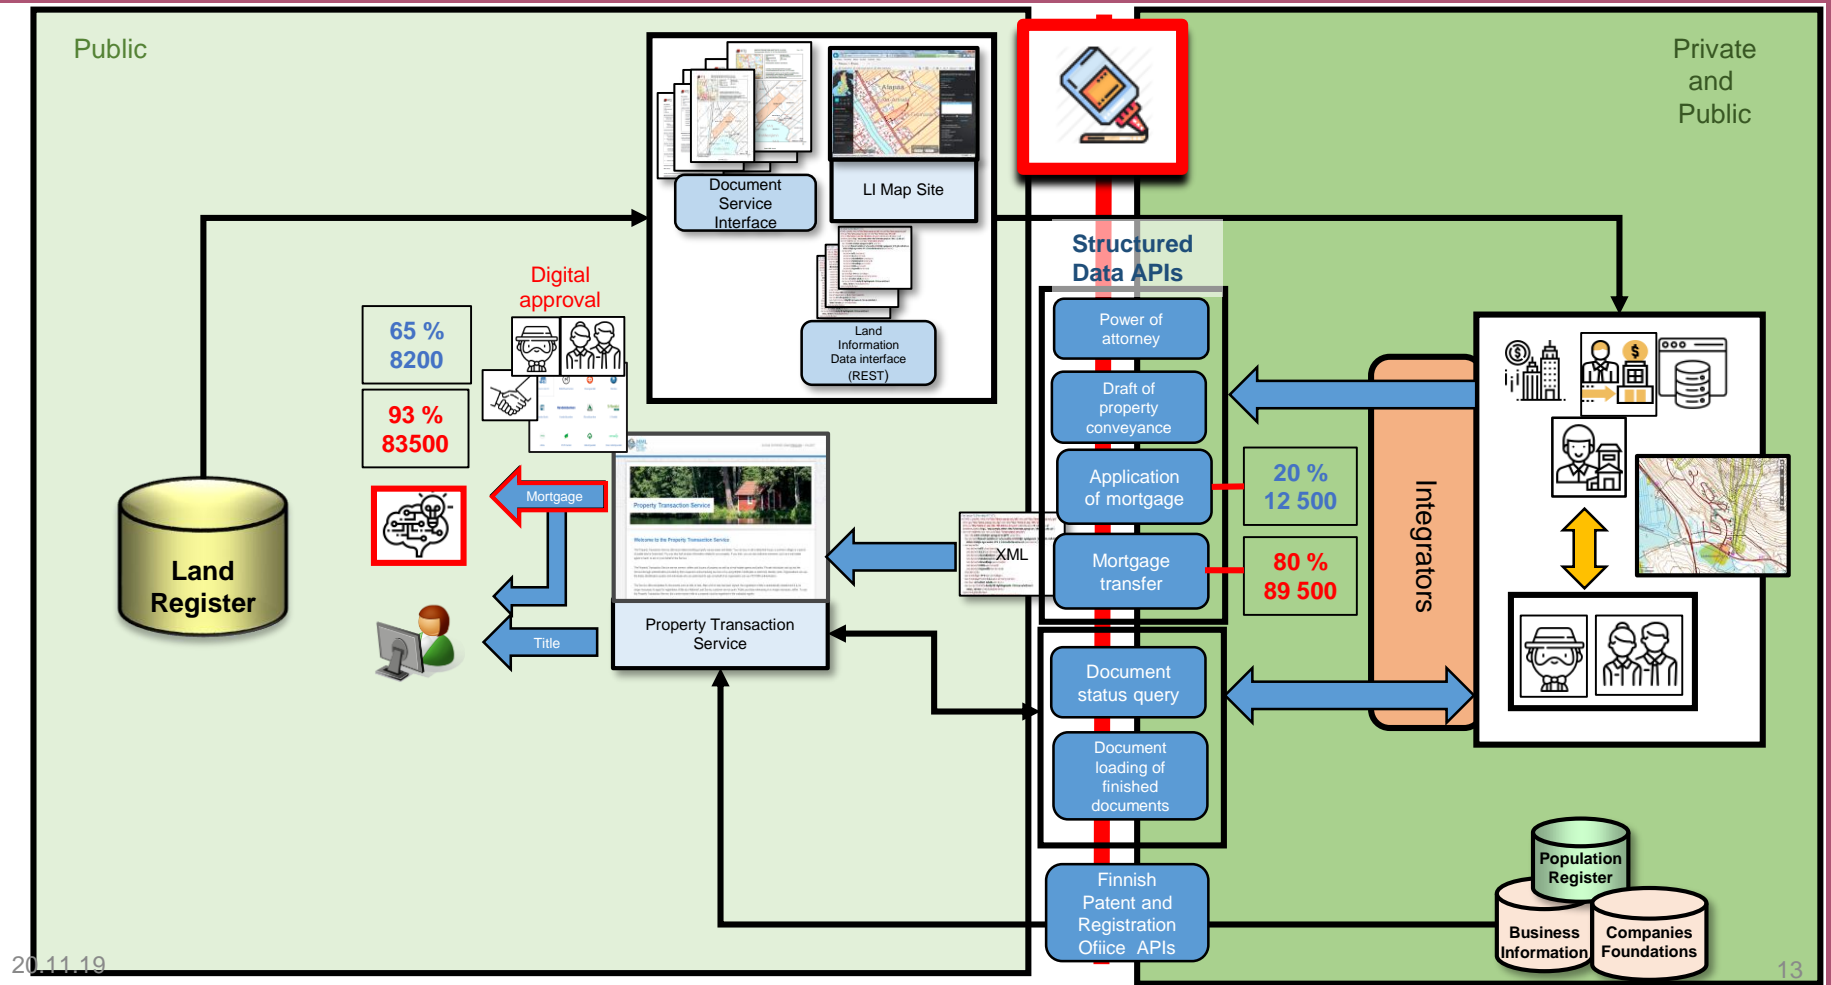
Public

Private and Public

Document Service Interface

LI Map Site

Land Information Data interface (REST)

Structured Data APIs

Digital approval

65 %
8200

93 %
83500

Mortgage

Title

Land Register

Property Transaction Service

XML

Power of attorney

Draft of property conveyance

Application of mortgage

Mortgage transfer

20 %
12 500

80 %
89 500

Integrators

Document status query

Document loading of finished documents

Finnish Patent and Registration Ofiice APIs

Population Register

Business Information

Companies Foundations

20.11.19

13